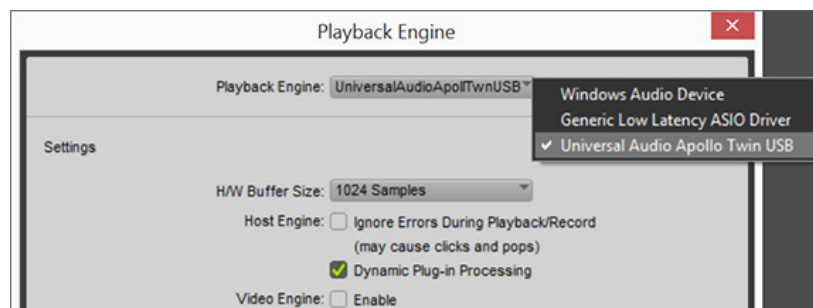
Playback Engine

Playback Engine: UniversalAudioApolTwnUSB

Windows Audio Device
Generic Low Latency ASIO Driver
✔ Universal Audio Apollo Twin USB

Settings

H/W Buffer Size: 1024 Samples

Host Engine: Ignore Errors During Playback/Record (may cause clicks and pops)

Dynamic Plug-in Processing

Video Engine: Enable